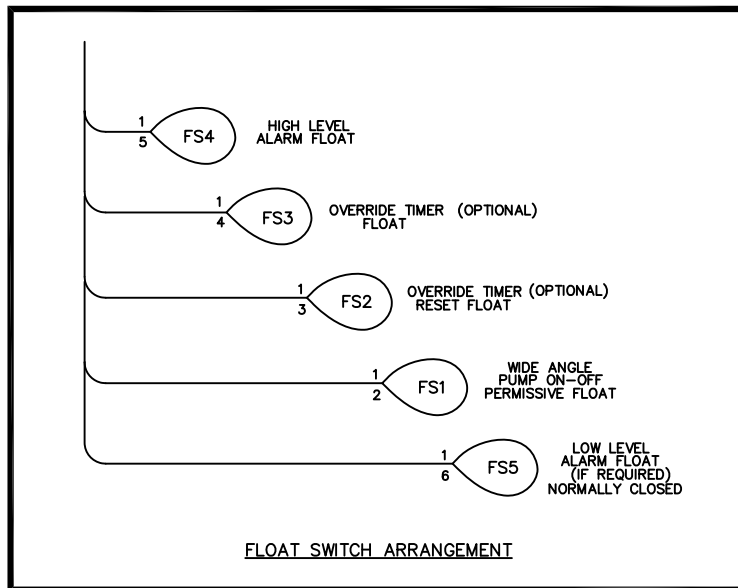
1
5
FS4
HIGH LEVEL
ALARM FLOAT

1
4
FS3
OVERRIDE TIMER (OPTIONAL)
FLOAT

1
3
FS2
OVERRIDE TIMER (OPTIONAL)
RESET FLOAT

1
2
FS1
WIDE ANGLE
PUMP ON-OFF
PERMISSIVE FLOAT

1
6
FS5
LOW LEVEL
ALARM FLOAT
(IF REQUIRED)
NORMALLY CLOSED

FLOAT SWITCH ARRANGEMENT